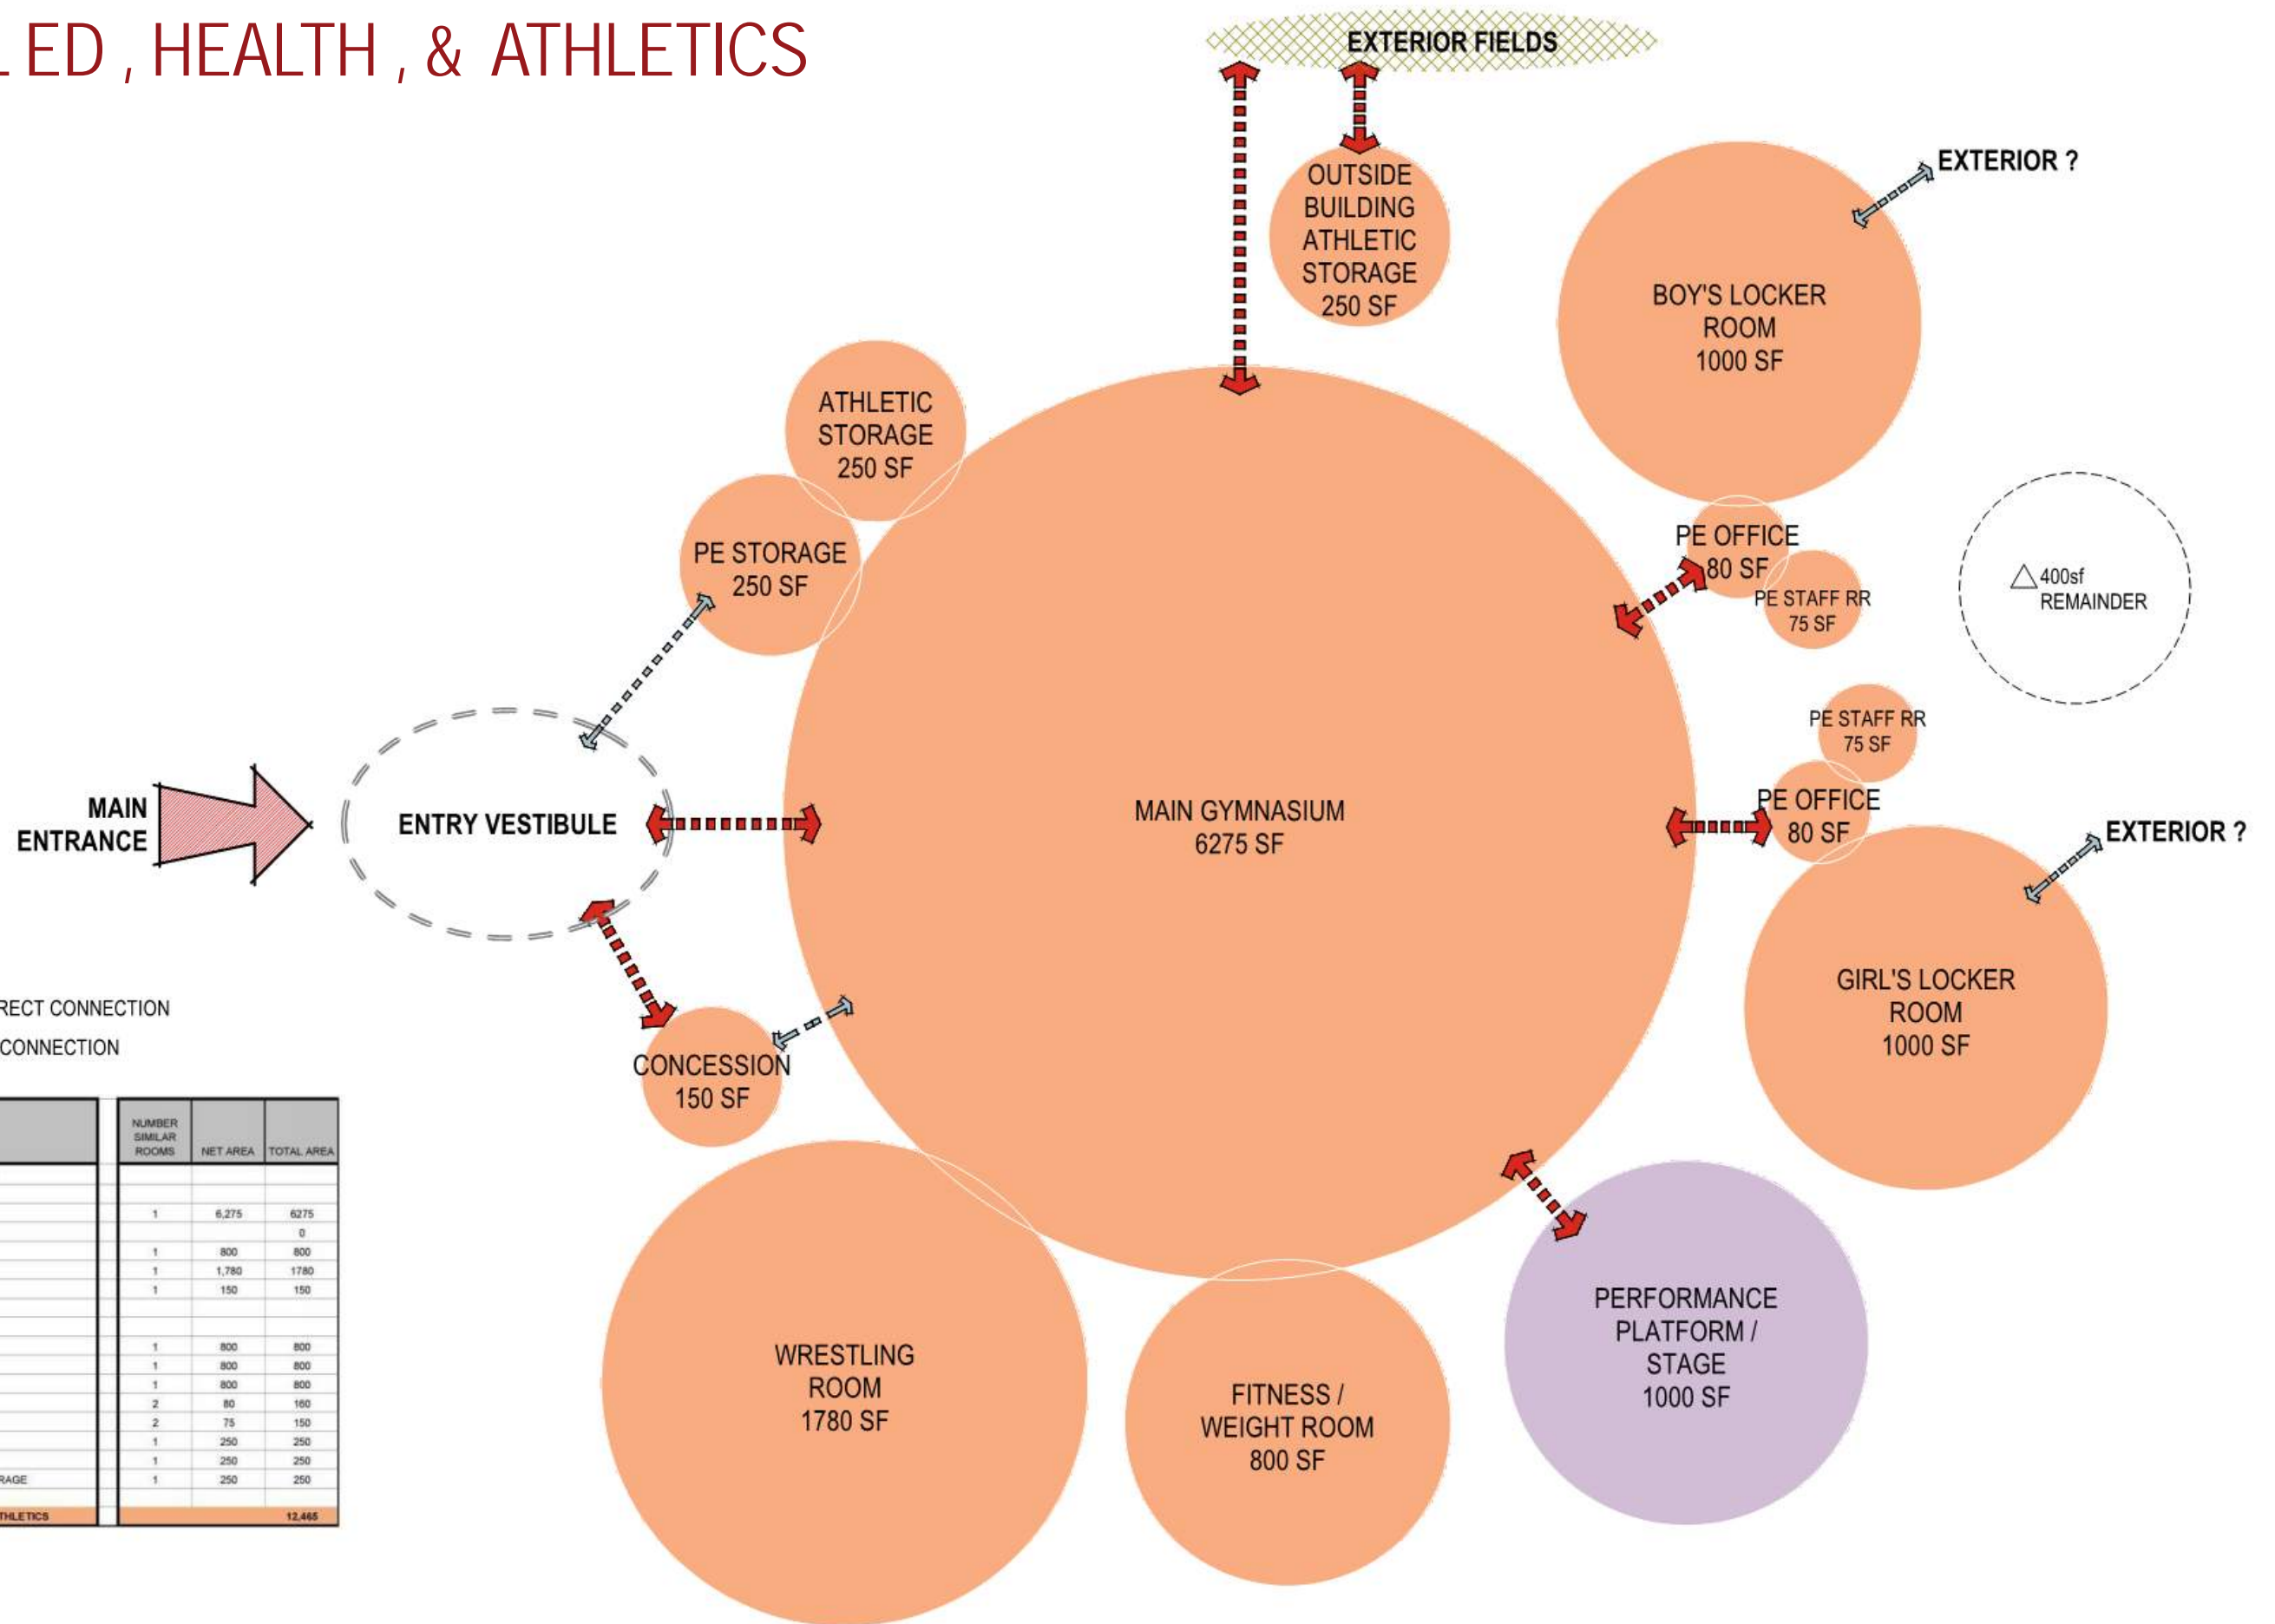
ED , HEALTH , & ATHLETICS

EXTERIOR FIELDS

OUTSIDE BUILDING ATHLETIC STORAGE 250 SF

EXTERIOR ?

BOY'S LOCKER ROOM 1000 SF

ATHLETIC STORAGE 250 SF

PE STORAGE 250 SF

PE OFFICE 80 SF

PE STAFF RR 75 SF

△400sf REMAINDER

PE STAFF RR 75 SF

MAIN ENTRANCE

ENTRY VESTIBULE

MAIN GYMNASIUM 6275 SF

PE OFFICE 80 SF

EXTERIOR ?

GIRL'S LOCKER ROOM 1000 SF

RECT CONNECTION

CONNECTION

CONCESSION 150 SF

| | NUMBER SIMILAR ROOMS | NET AREA | TOTAL AREA |
|---|---|---|---|
| | | | |
| | 1 | 6,275 | 6275 |
| | | | 0 |
| | 1 | 800 | 800 |
| | 1 | 1,780 | 1780 |
| | 1 | 150 | 150 |
| | | | |
| | 1 | 800 | 800 |
| | 1 | 800 | 800 |
| | 1 | 800 | 800 |
| | 2 | 80 | 160 |
| | 2 | 75 | 150 |
| | 1 | 250 | 250 |
| | 1 | 250 | 250 |
| RAGE | 1 | 250 | 250 |
| THLETICS | | | 12,465 |

WRESTLING ROOM 1780 SF

FITNESS / WEIGHT ROOM 800 SF

PERFORMANCE PLATFORM / STAGE 1000 SF